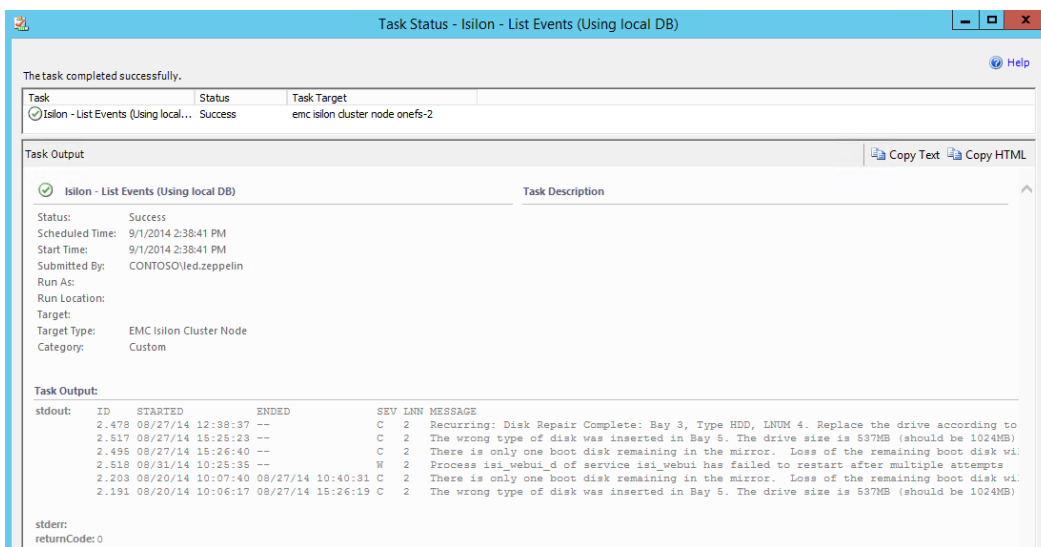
Task Status - Isilon - List Events (Using local DB)

Help

The task completed successfully.

| Task | Status | Task Target |
|---|---|---|
| Isilon - List Events (Using local... | Success | emc isilon cluster node onefs-2 |

Task Output

Copy Text Copy HTML

Isilon - List Events (Using local DB)

Task Description

Status: Success
Scheduled Time: 9/1/2014 2:38:41 PM
Start Time: 9/1/2014 2:38:41 PM
Submitted By: CONTOSO\led.zeppelin
Run As:
Run Location:
Target:
Target Type: EMC Isilon Cluster Node
Category: Custom

Task Output:

stdout:
ID STARTED ENDED SEV LNN MESSAGE
2.478 08/27/14 12:38:37 -- C 2 Recurring: Disk Repair Complete: Bay 3, Type HDD, LNUM 4. Replace the drive according to
2.517 08/27/14 15:25:23 -- C 2 The wrong type of disk was inserted in Bay 5. The drive size is 537MB (should be 1024MB)
2.495 08/27/14 15:26:40 -- C 2 There is only one boot disk remaining in the mirror. Loss of the remaining boot disk wi
2.518 08/31/14 10:25:35 -- W 2 Process isi_webui_d of service isi_webui has failed to restart after multiple attempts
2.203 08/20/14 10:07:40 08/27/14 10:40:31 C 2 There is only one boot disk remaining in the mirror. Loss of the remaining boot disk wi
2.191 08/20/14 10:06:17 08/27/14 15:26:19 C 2 The wrong type of disk was inserted in Bay 5. The drive size is 537MB (should be 1024MB)

stderr:
returnCode: 0